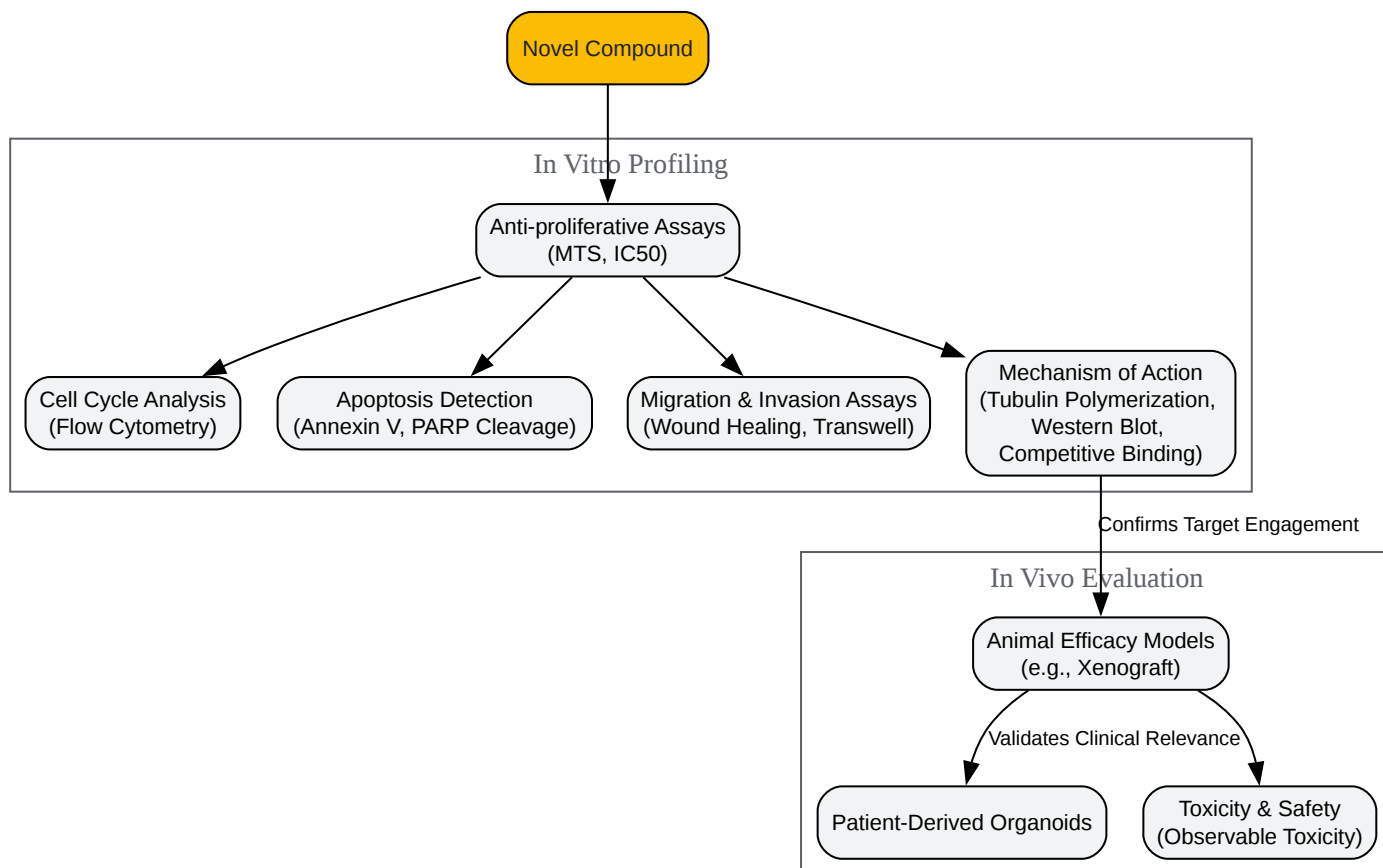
Novel Compound

In Vitro Profiling

Anti-proliferative Assays (MTS, IC50)

Cell Cycle Analysis (Flow Cytometry)

Apoptosis Detection (Annexin V, PARP Cleavage)

Migration & Invasion Assays (Wound Healing, Transwell)

Mechanism of Action (Tubulin Polymerization, Western Blot, Competitive Binding)

Confirms Target Engagement

In Vivo Evaluation

Animal Efficacy Models (e.g., Xenograft)

Validates Clinical Relevance

Patient-Derived Organoids

Toxicity & Safety (Observable Toxicity)